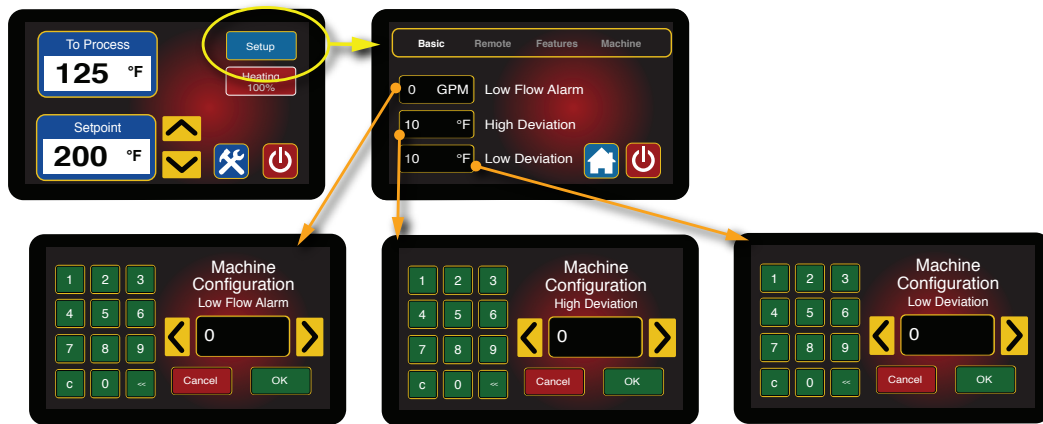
To Process
125 °F
Setup
Heating 100%
Setpoint
200 °F

Basic Remote Features Machine
0 GPM Low Flow Alarm
10 °F High Deviation
10 °F Low Deviation

1 2 3
4 5 6
7 8 9
c 0 <<
Machine Configuration
Low Flow Alarm
0
Cancel OK

1 2 3
4 5 6
7 8 9
c 0 <<
Machine Configuration
High Deviation
0
Cancel OK

1 2 3
4 5 6
7 8 9
c 0 <<
Machine Configuration
Low Deviation
0
Cancel OK